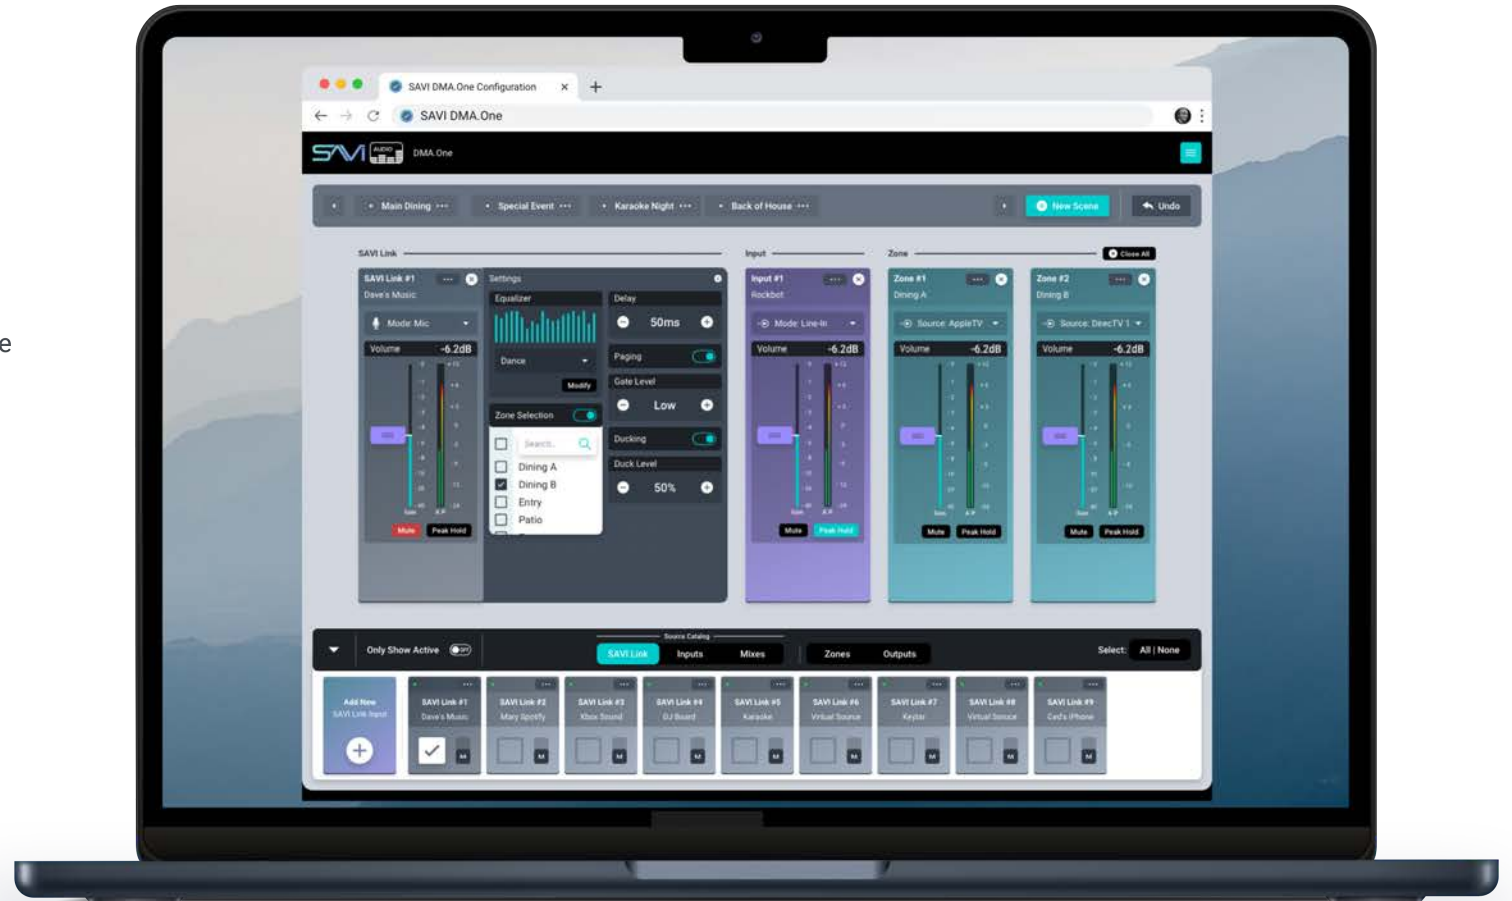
e

SAVI DMA.One Configuration ×
+
SAVI DMA.One

DMA.One

Main Dining ··· Special Event ··· Karaoke Night ··· Back of House ···
New Scene
Undo

SAVI Link
Input
Zone
Close All

SAVI Link #1 ···
Dave's Music
Mode: Mic
Volume -6.2dB
Mute Peak Hold

Settings
Equalizer
Dance
Modify
Zone Selection
Search...
Dining A
Dining B
Entry
Patio

Delay
50ms
Paging
Gate Level
Low
Ducking
Duck Level
50%

Input #1 ···
Rockbot
Mode: Line-In
Volume -6.2dB
Mute Peak Hold

Zone #1 ···
Dining A
Source: AppleTV
Volume -6.2dB
Mute Peak Hold

Zone #2 ···
Dining B
Source: DirecTV 1
Volume -6.2dB
Mute Peak Hold

Only Show Active
Source Catalog
SAVI Link Inputs Mixes
Zones Outputs
Select: All | None

Add New SAVI Link Input
SAVI Link #1 Dave's Music
SAVI Link #2 Mary Spotify
SAVI Link #3 Xbox Sound
SAVI Link #4 DJ Board
SAVI Link #5 Karaoke
SAVI Link #6 Virtual Source
SAVI Link #7 Keytar
SAVI Link #8 Virtual Source
SAVI Link #9 Ced's iPhone